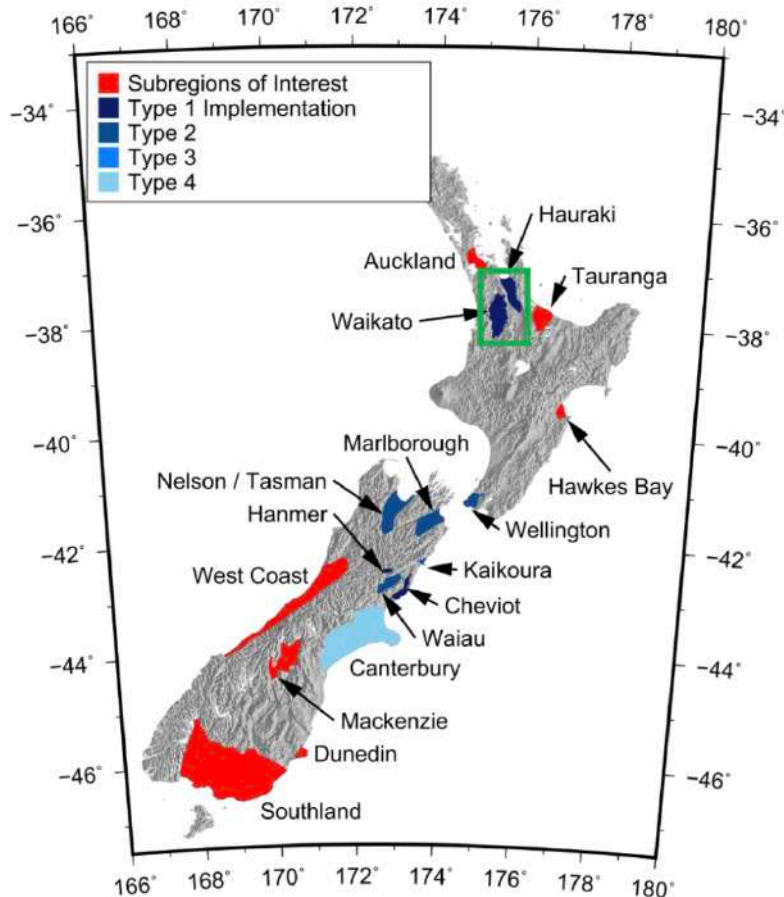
166° 168° 170° 172° 174° 176° 178° 180°

Subregions of Interest
Type 1 Implementation
Type 2
Type 3
Type 4

-34° -36° -38° -40° -42° -44° -46°

-34° -36° -38° -40° -42° -44° -46°

Hauraki
Auckland
Tauranga
Waikato
Marlborough
Hawkes Bay
Nelson / Tasman
Hanmer
Wellington
Kaikoura
West Coast
Cheviot
Waiau
Canterbury
Mackenzie
Dunedin
Southland

166° 168° 170° 172° 174° 176° 178° 180°